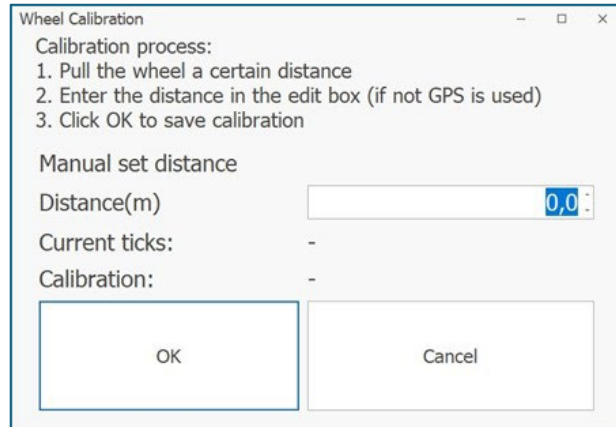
Wheel Calibration

Calibration process:
1. Pull the wheel a certain distance
2. Enter the distance in the edit box (if not GPS is used)
3. Click OK to save calibration

Manual set distance

Distance(m) 0,0

Current ticks: -

Calibration: -

OK

Cancel